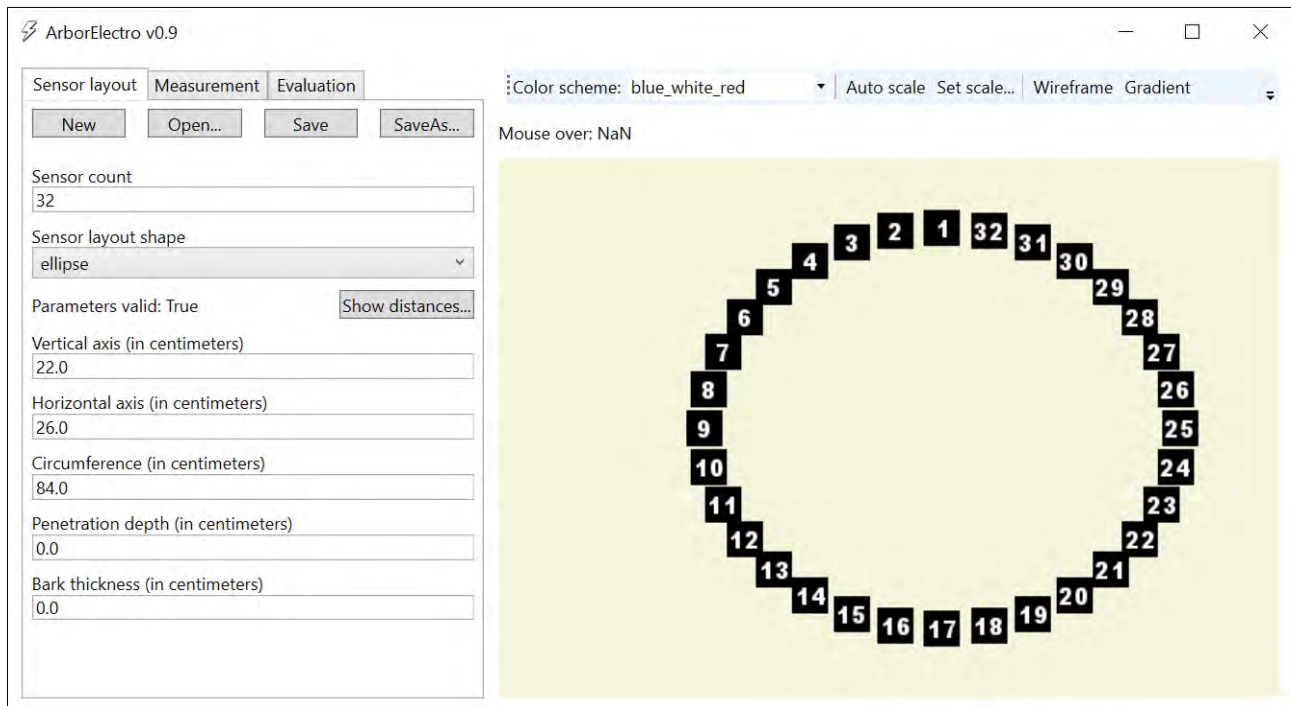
ArborElectro v0.9

Sensor layout | Measurement | Evaluation

New | Open... | Save | SaveAs...

Sensor count
32

Sensor layout shape
ellipse

Parameters valid: True
Show distances...

Vertical axis (in centimeters)
22.0

Horizontal axis (in centimeters)
26.0

Circumference (in centimeters)
84.0

Penetration depth (in centimeters)
0.0

Bark thickness (in centimeters)
0.0

Color scheme: blue_white_red | Auto scale | Set scale... | Wireframe | Gradient

Mouse over: NaN

1 2 3 4 5 6 7 8 9 10 11 12 13 14 15 16 17 18 19 20 21 22 23 24 25 26 27 28 29 30 31 32